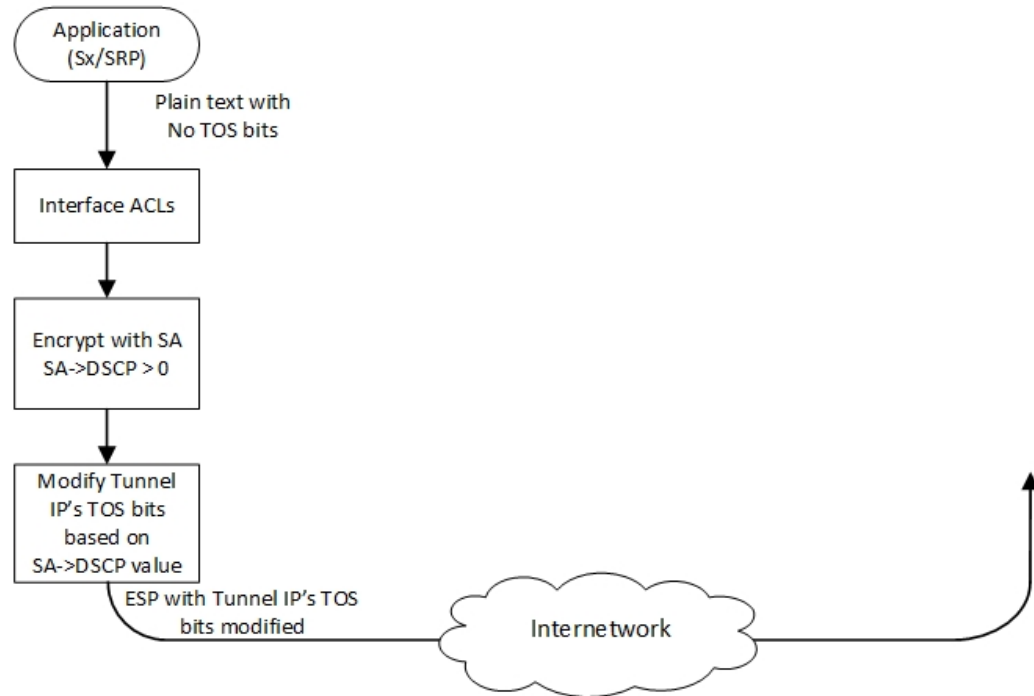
Application
(Sx/SRP)

Plain text with
No TOS bits

Interface ACLs

Encrypt with SA
SA->DSCP > 0

Modify Tunnel
IP's TOS bits
based on
SA->DSCP value

ESP with Tunnel IP's TOS
bits modified

Internetwork